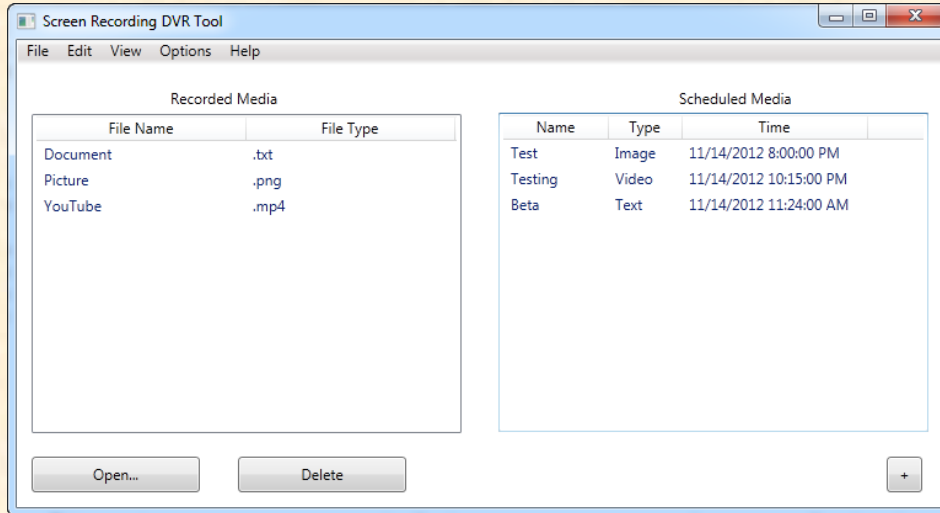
Screen Recording DVR Tool

File Edit View Options Help

Recorded Media

| File Name | File Type |
|---|---|
| Document | .txt |
| Picture | .png |
| YouTube | .mp4 |

Scheduled Media

| Name | Type | Time |
|---|---|---|
| Test | Image | 11/14/2012 8:00:00 PM |
| Testing | Video | 11/14/2012 10:15:00 PM |
| Beta | Text | 11/14/2012 11:24:00 AM |

Open... Delete +